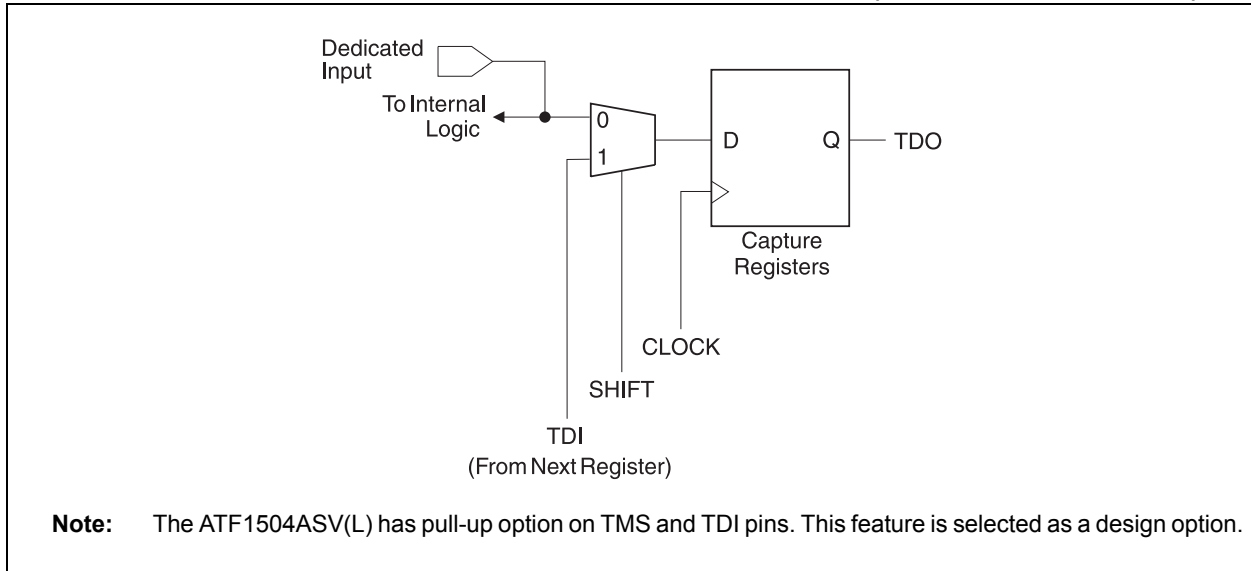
Dedicated Input

To Internal Logic

0

1

D

Q

TDO

Capture Registers

CLOCK

SHIFT

TDI
(From Next Register)

**Note:** The ATF1504ASV(L) has pull-up option on TMS and TDI pins. This feature is selected as a design option.